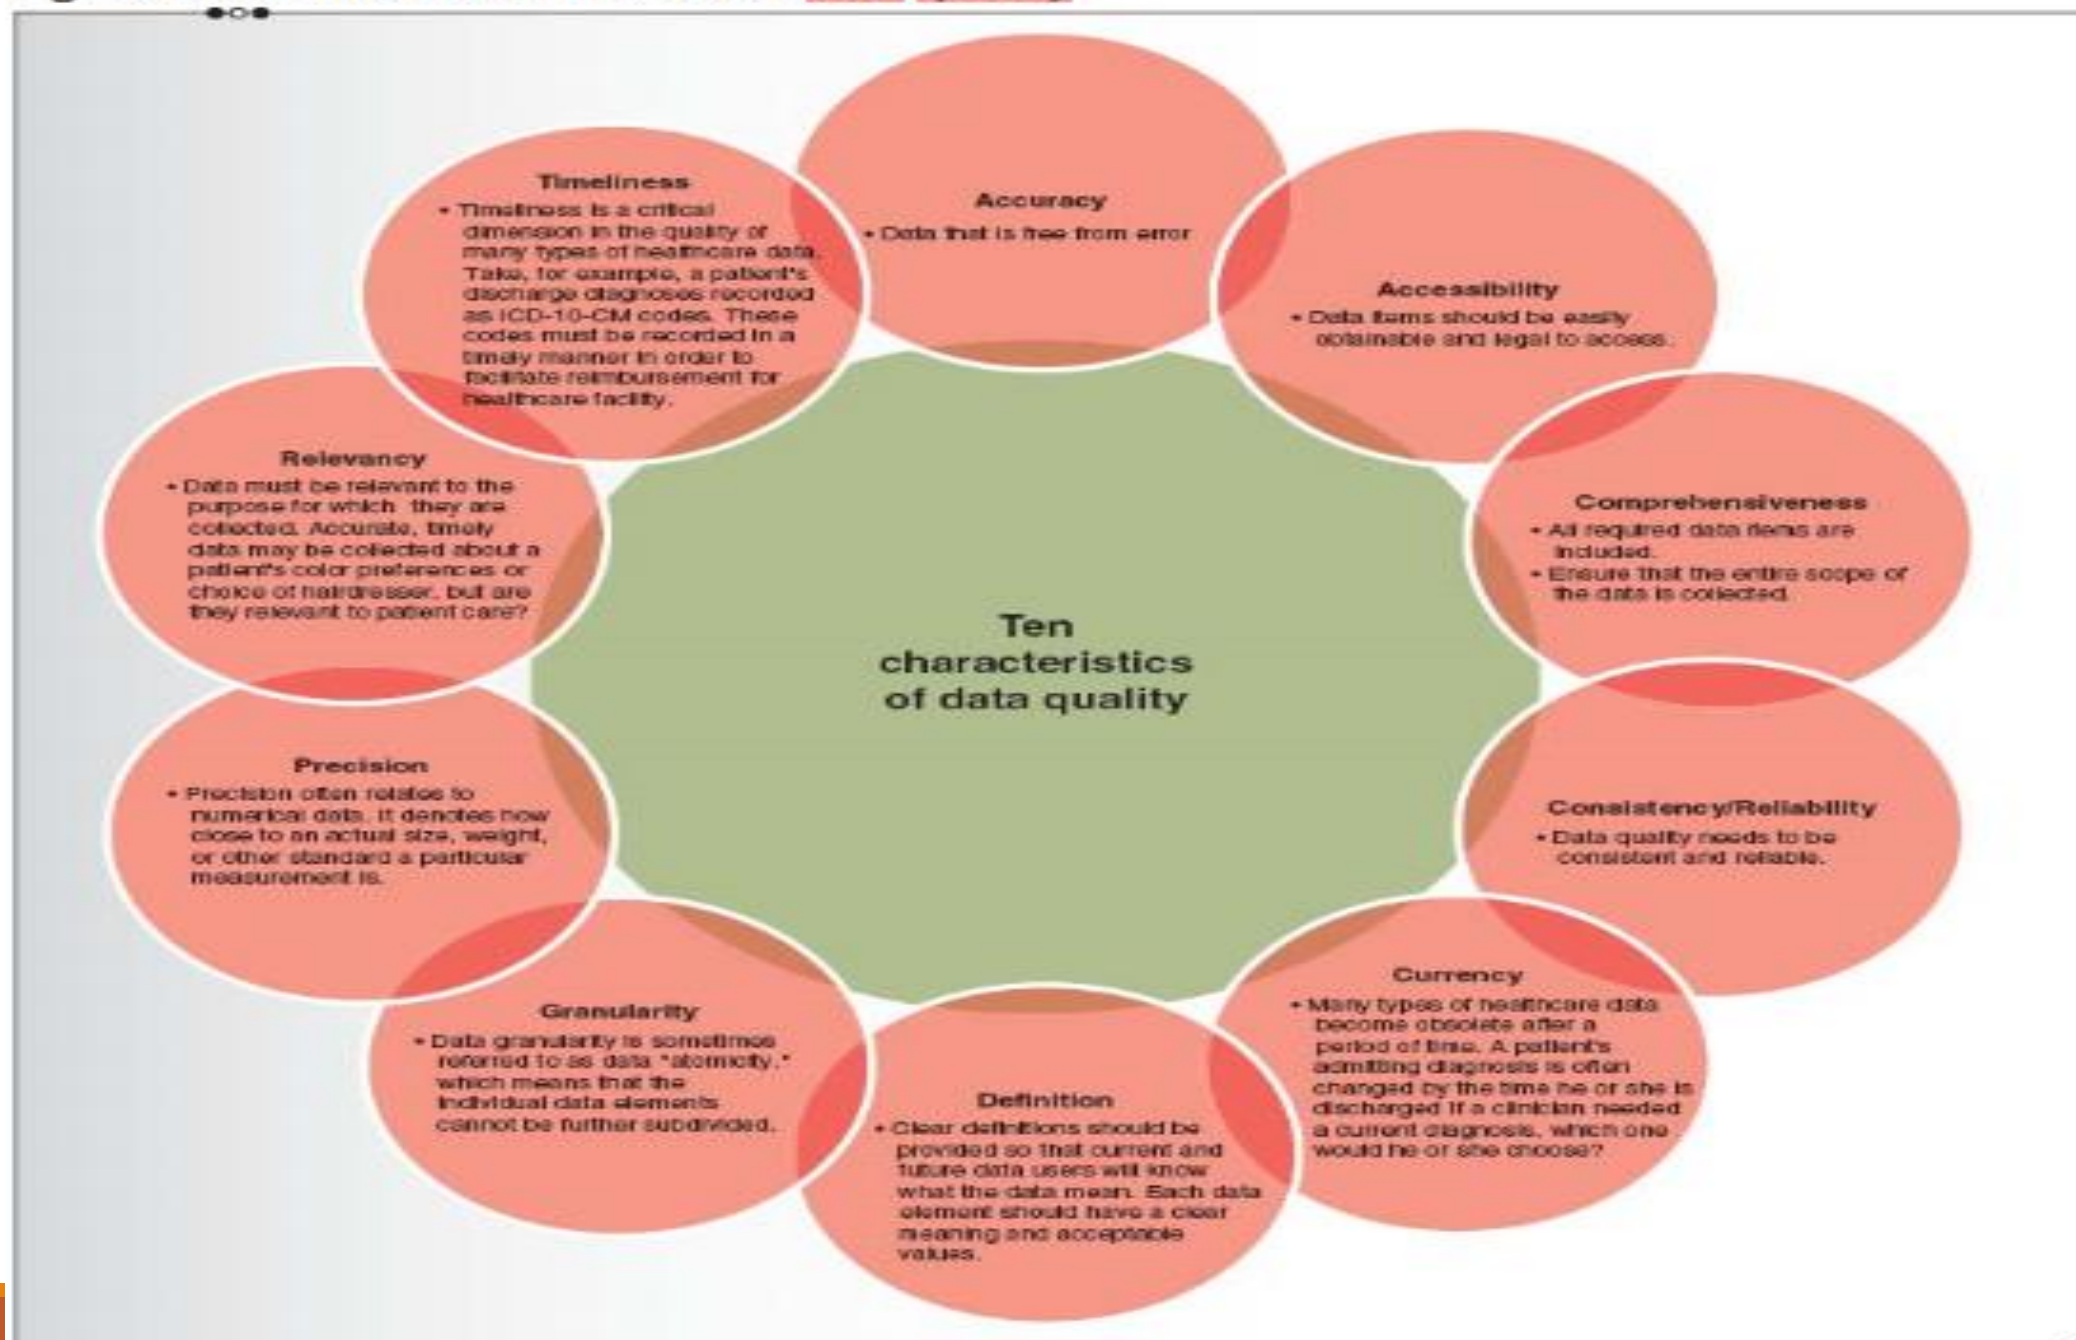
Ten characteristics of data quality

Accuracy
• Data that is free from error

Accessibility
• Data items should be easily obtainable and legal to access.

Comprehensiveness
• All required data items are included.
• Ensure that the entire scope of the data is collected.

Consistency/Reliability
• Data quality needs to be consistent and reliable.

Currency
• Many types of healthcare data become obsolete after a period of time. A patient's admitting diagnosis is often changed by the time he or she is discharged. If a clinician needed a current diagnosis, which one would he or she choose?

Definition
• Clear definitions should be provided so that current and future data users will know what the data mean. Each data element should have a clear meaning and acceptable values.

Granularity
• Data granularity is sometimes referred to as data "atomicity," which means that the individual data elements cannot be further subdivided.

Precision
• Precision often relates to numerical data. It denotes how close to an actual size, weight, or other standard a particular measurement is.

Relevancy
• Data must be relevant to the purpose for which they are collected. Accurate, timely data may be collected about a patient's color preferences or choice of hairdresser, but are they relevant to patient care?

Timeliness
• Timeliness is a critical dimension in the quality of many types of healthcare data. Take, for example, a patient's discharge diagnoses recorded as ICD-10-CM codes. These codes must be recorded in a timely manner in order to facilitate reimbursement for healthcare facility.